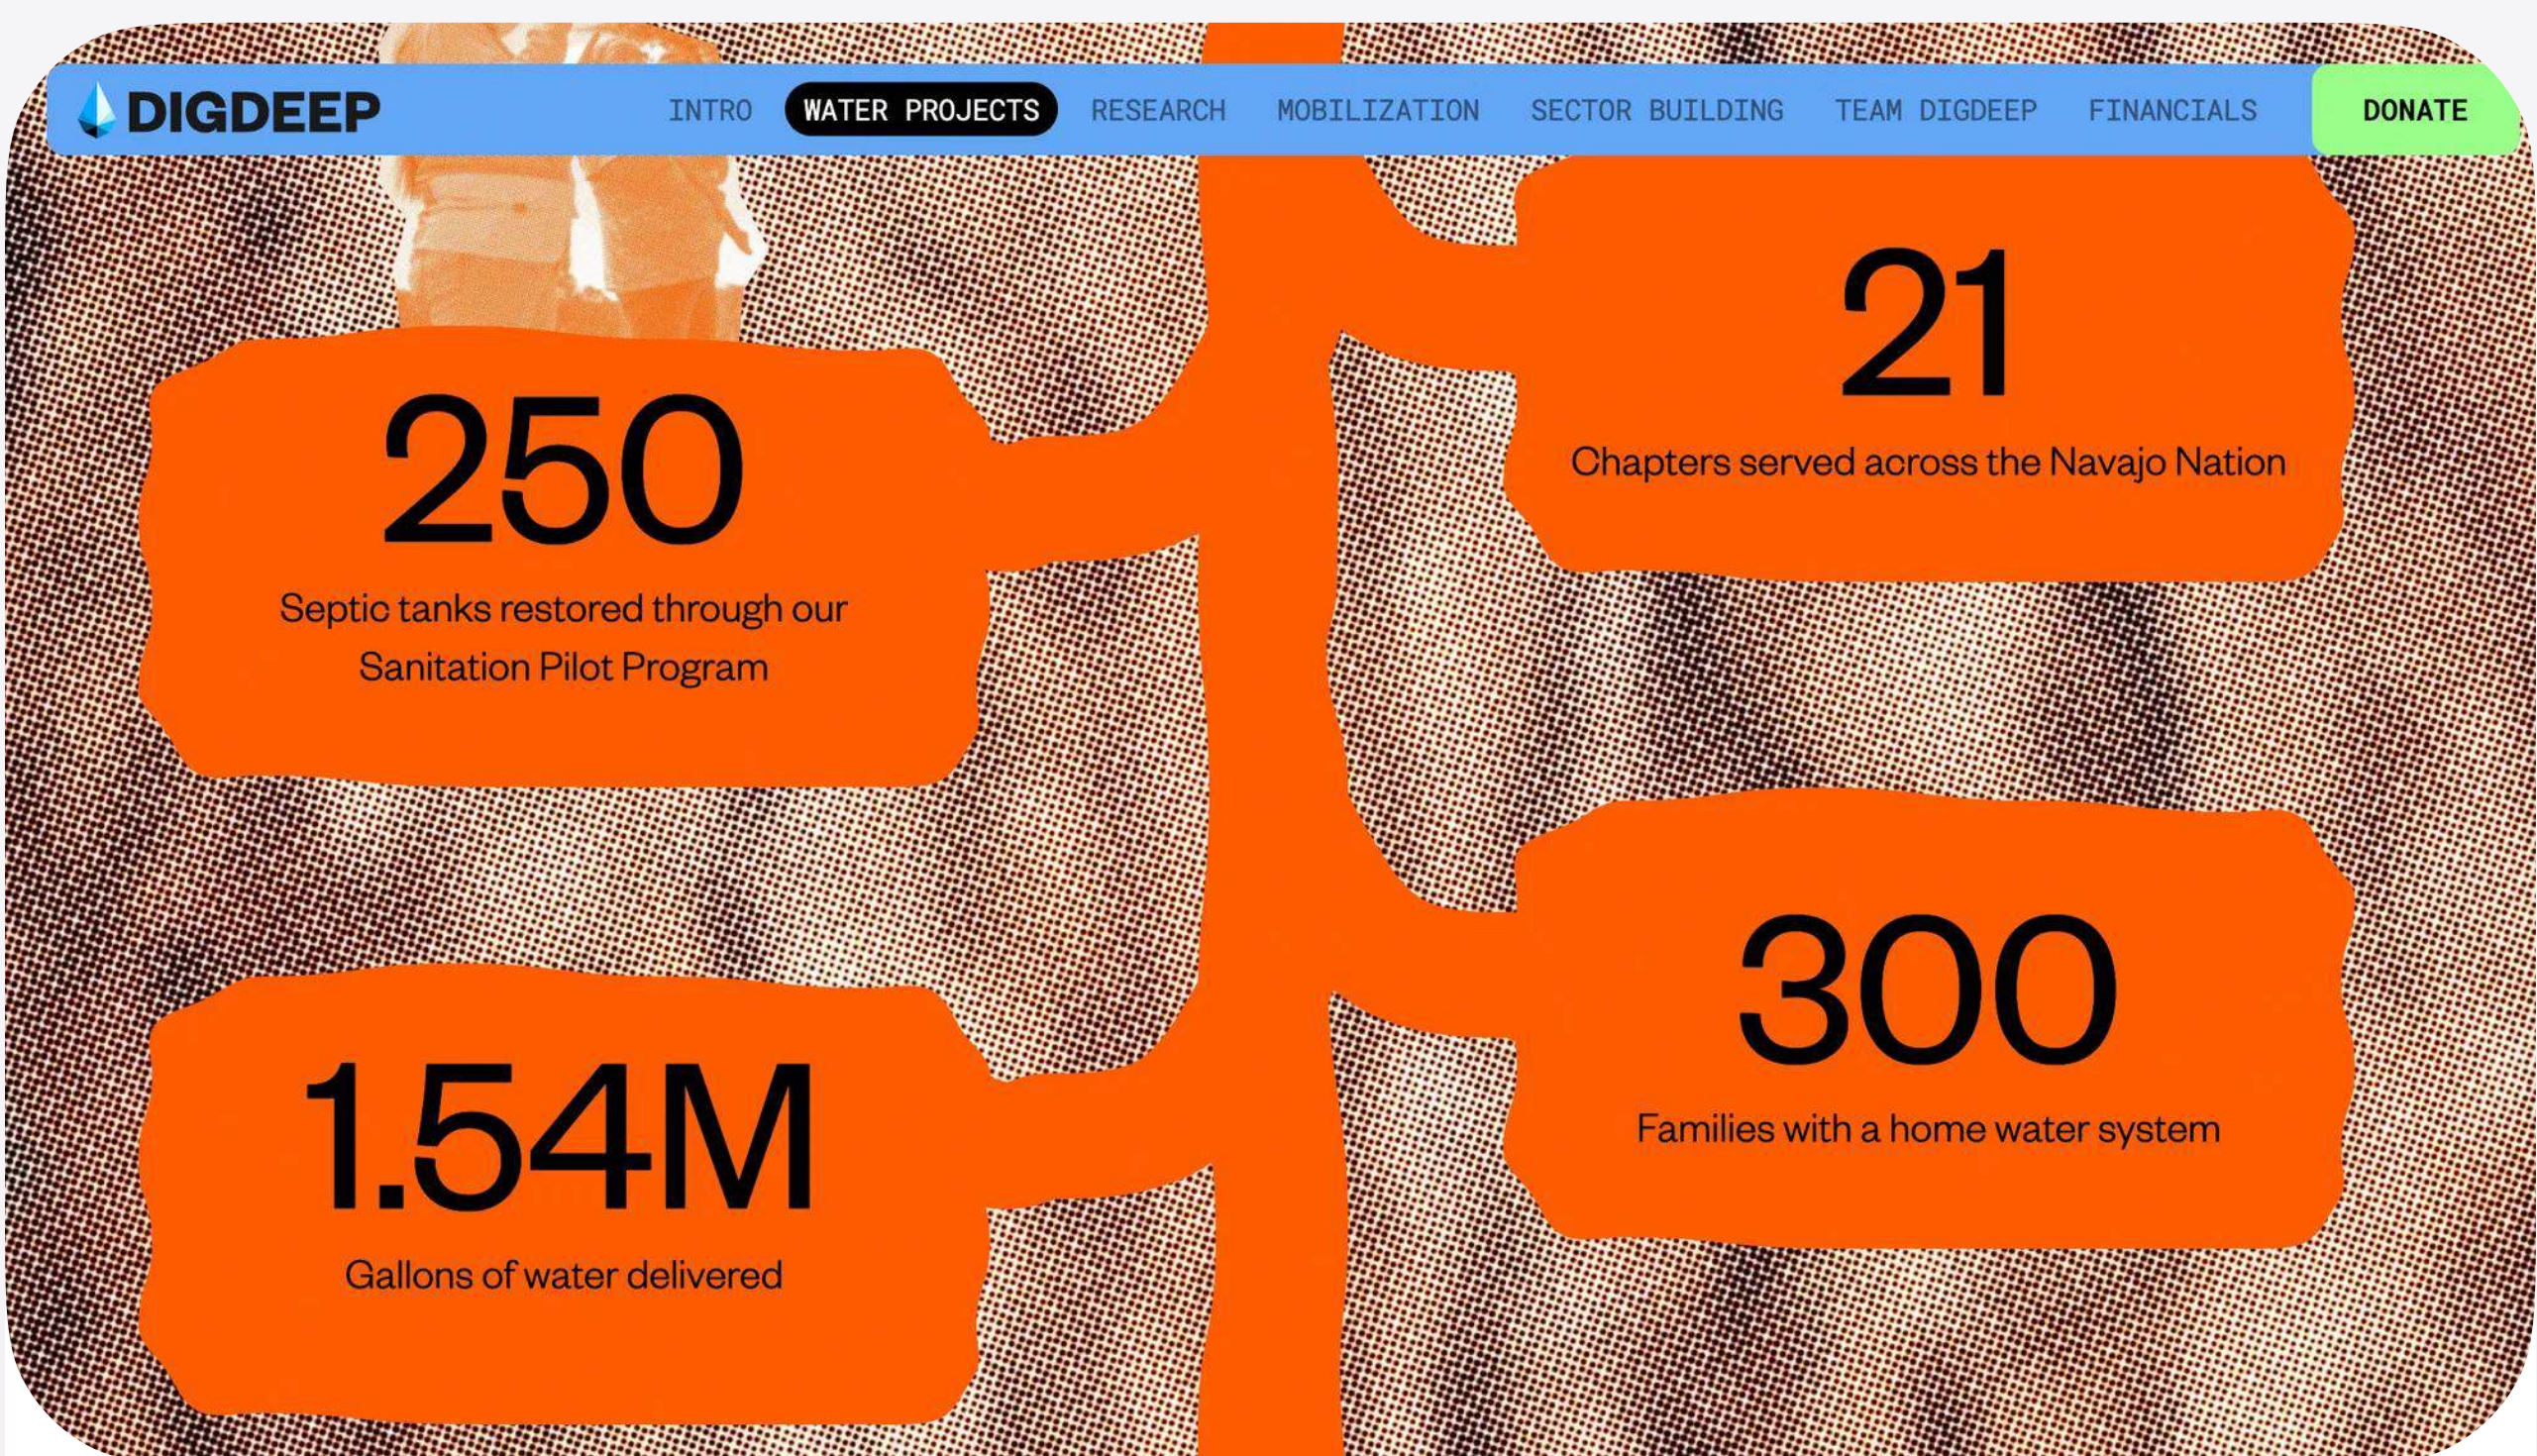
DIGDEEP

INTRO WATER PROJECTS RESEARCH MOBILIZATION SECTOR BUILDING TEAM DIGDEEP FINANCIALS DONATE

21
Chapters served across the Navajo Nation

250
Septic tanks restored through our Sanitation Pilot Program

300
Families with a home water system

1.54M
Gallons of water delivered